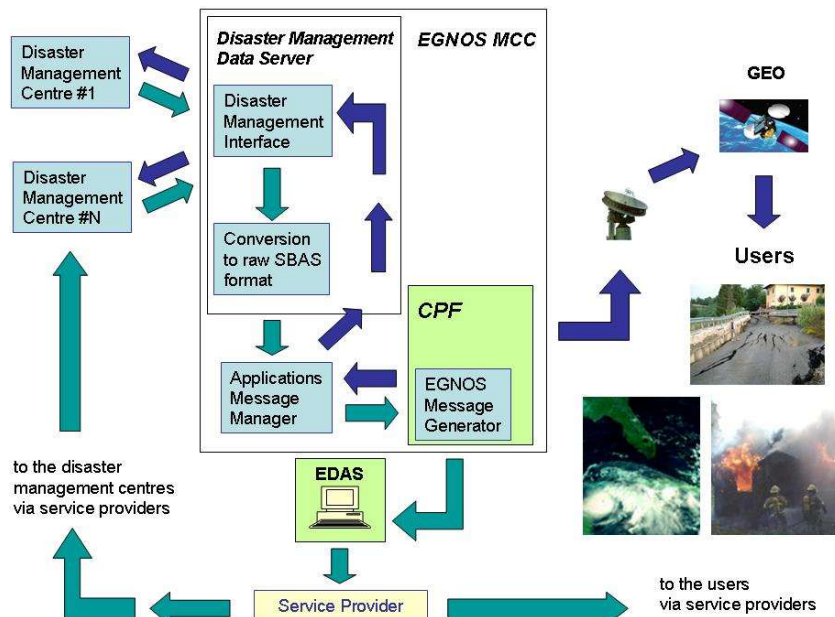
Disaster Management Centre #1

Disaster Management Centre #N

Disaster Management Data Server

EGNOS MCC

Disaster Management Interface

Conversion to raw SBAS format

CPF

Applications Message Manager

EGNOS Message Generator

GEO

Users

to the disaster management centres via service providers

EDAS

Service Provider

to the users via service providers